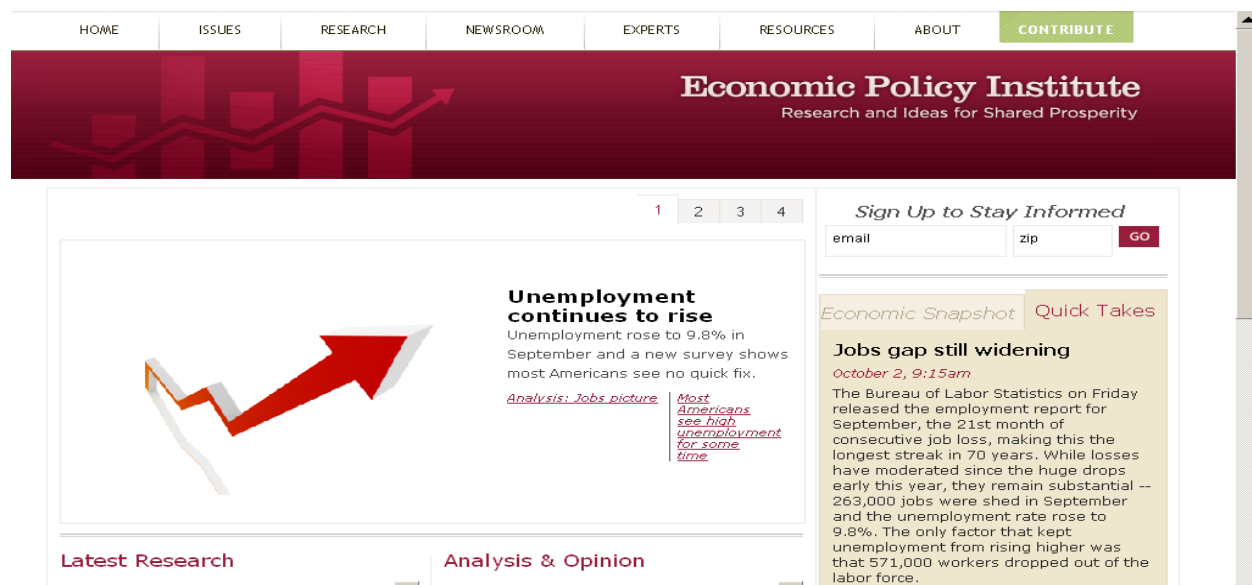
HOME ISSUES RESEARCH NEWSROOM EXPERTS RESOURCES ABOUT CONTRIBUTE

Economic Policy Institute
Research and Ideas for Shared Prosperity

1 2 3 4

Unemployment continues to rise
Unemployment rose to 9.8% in September and a new survey shows most Americans see no quick fix.

Analysis: Jobs picture

Most Americans see high unemployment for some time

Latest Research

Analysis & Opinion

Sign Up to Stay Informed
email
zip
GO

Economic Snapshot
Quick Takes

Jobs gap still widening
October 2, 9:15am
The Bureau of Labor Statistics on Friday released the employment report for September, the 21st month of consecutive job loss, making this the longest streak in 70 years. While losses have moderated since the huge drops early this year, they remain substantial -- 263,000 jobs were shed in September and the unemployment rate rose to 9.8%. The only factor that kept unemployment from rising higher was that 571,000 workers dropped out of the labor force.